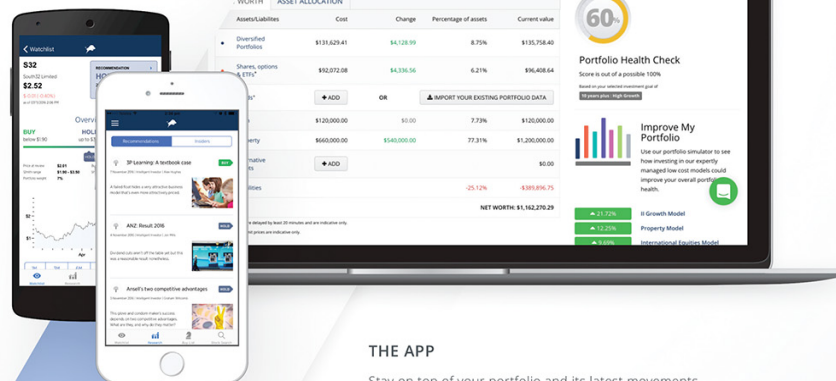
WORTH ASSET ALLOCATION

| Assets/Liabilities | Cost | Change | Percentage of assets | Current value |
|---|---|---|---|---|
| Diversified Portfolios | $131,629.41 | $4,128.99 | 8.75% | $135,758.40 |
| Shares, options & ETFs* | $92,072.08 | $4,336.56 | 6.21% | $96,408.64 |
| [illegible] | + ADD | OR | IMPORT YOUR EXISTING PORTFOLIO DATA | |
| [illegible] | $120,000.00 | $0.00 | 7.73% | $120,000.00 |
| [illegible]perty | $660,000.00 | $540,000.00 | 77.31% | $1,200,000.00 |
| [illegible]native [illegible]ts | + ADD | | | $0.00 |
| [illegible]ilities | | | -25.12% | -$389,896.75 |

NET WORTH: $1,162,270.29

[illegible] delayed by at least 20 minutes and are indicative only.
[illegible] prices are indicative only.

60%

Portfolio Health Check
Score is out of a possible 100%
Based on your selected investment goal of
10 years plus : High Growth

Improve My Portfolio
Use our portfolio simulator to see how investing in our expertly managed low cost models could improve your overall portfolio health.

21.72% II Growth Model
12.25% Property Model
3.69% International Equities Model

Watchlist
S32
South32 Limited
$2.52
RECOMMENDATION
HOL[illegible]
BUY
below $1.90
HOLD
Overvi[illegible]

Recommendations Insiders
3P Learning: A textbook case
BUY
ANZ: Result 2016
HOLD
Ansell's two competitive advantages
HOLD

THE APP
Stay on top of your portfolio and its latest movements